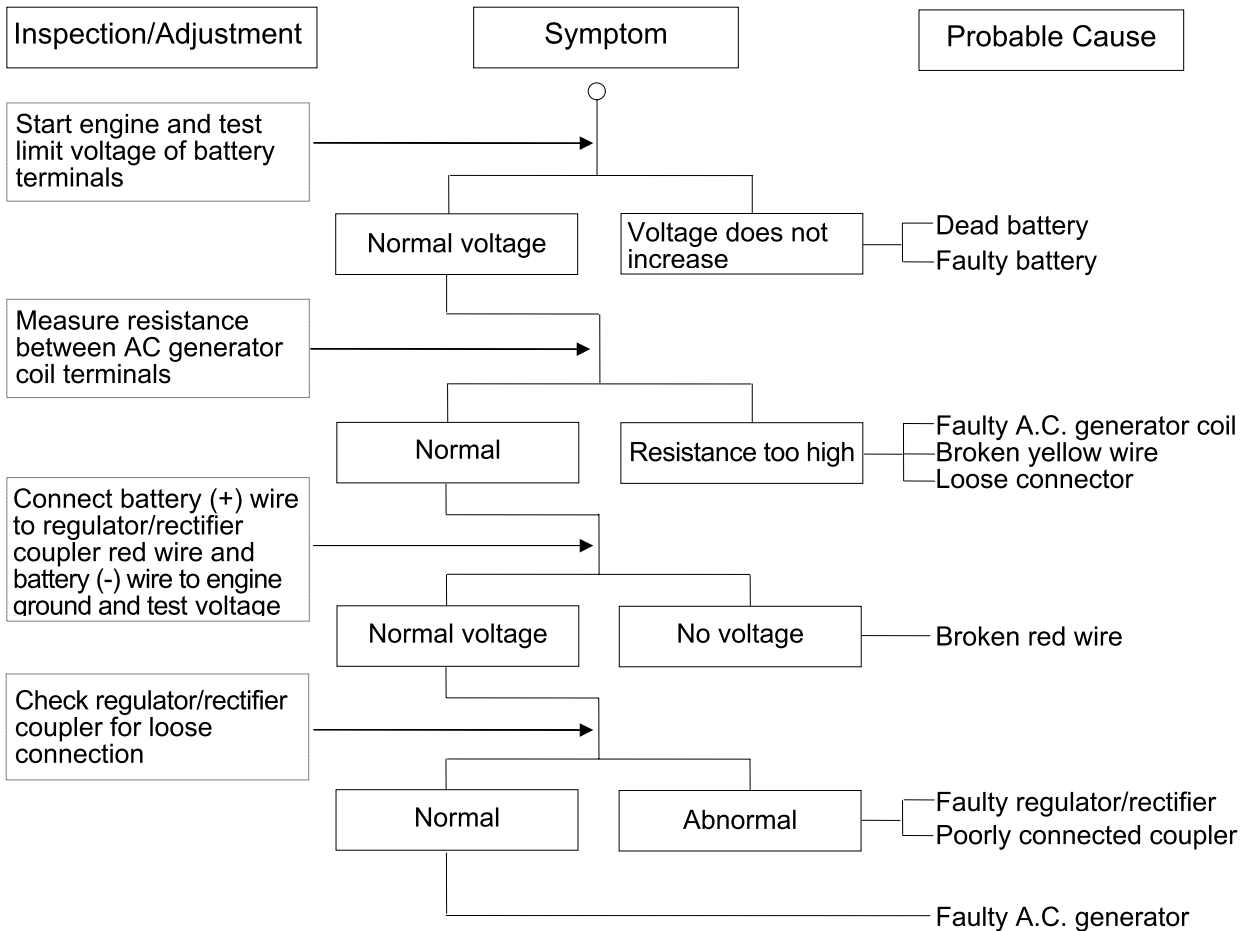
Inspection/Adjustment

Symptom

Probable Cause

Start engine and test limit voltage of battery terminals

Normal voltage

Voltage does not increase

Dead battery

Faulty battery

Measure resistance between AC generator coil terminals

Normal

Resistance too high

Faulty A.C. generator coil

Broken yellow wire

Loose connector

Connect battery (+) wire to regulator/rectifier coupler red wire and battery (-) wire to engine ground and test voltage

Normal voltage

No voltage

Broken red wire

Check regulator/rectifier coupler for loose connection

Normal

Abnormal

Faulty regulator/rectifier

Poorly connected coupler

Faulty A.C. generator